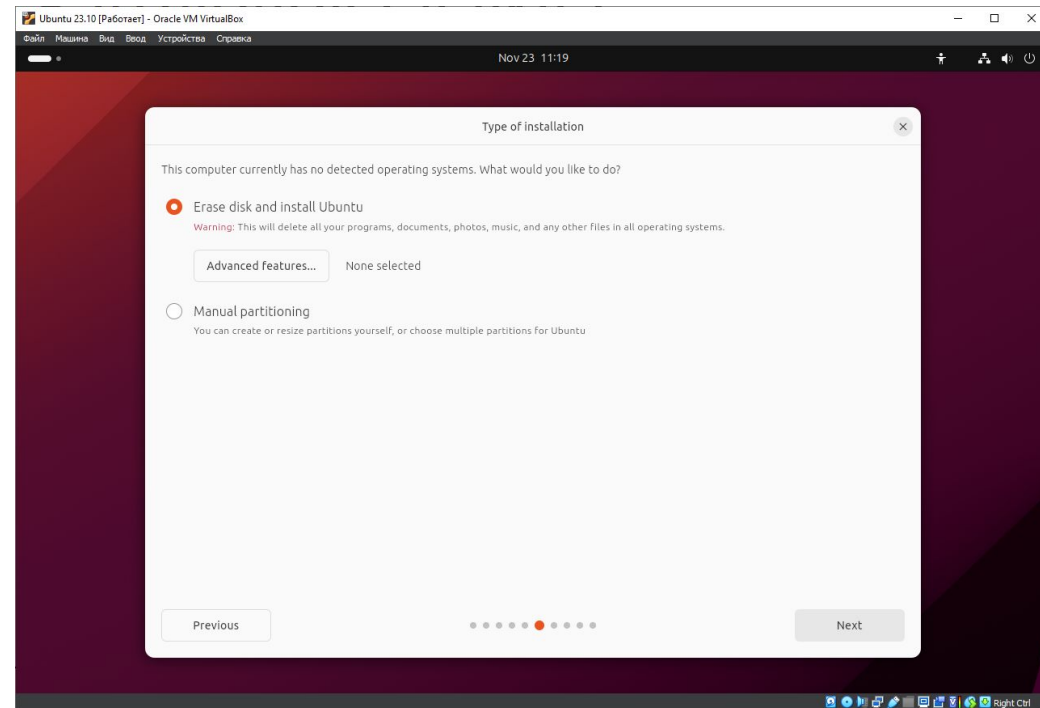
Ubuntu 23.10 [Работает] - Oracle VM VirtualBox

Файл Машина Вид Ввод Устройства Справка

Nov 23 11:19

Type of installation

This computer currently has no detected operating systems. What would you like to do?

Erase disk and install Ubuntu

Warning: This will delete all your programs, documents, photos, music, and any other files in all operating systems.

Advanced features...

None selected

Manual partitioning

You can create or resize partitions yourself, or choose multiple partitions for Ubuntu

Previous

Next

Right Ctrl